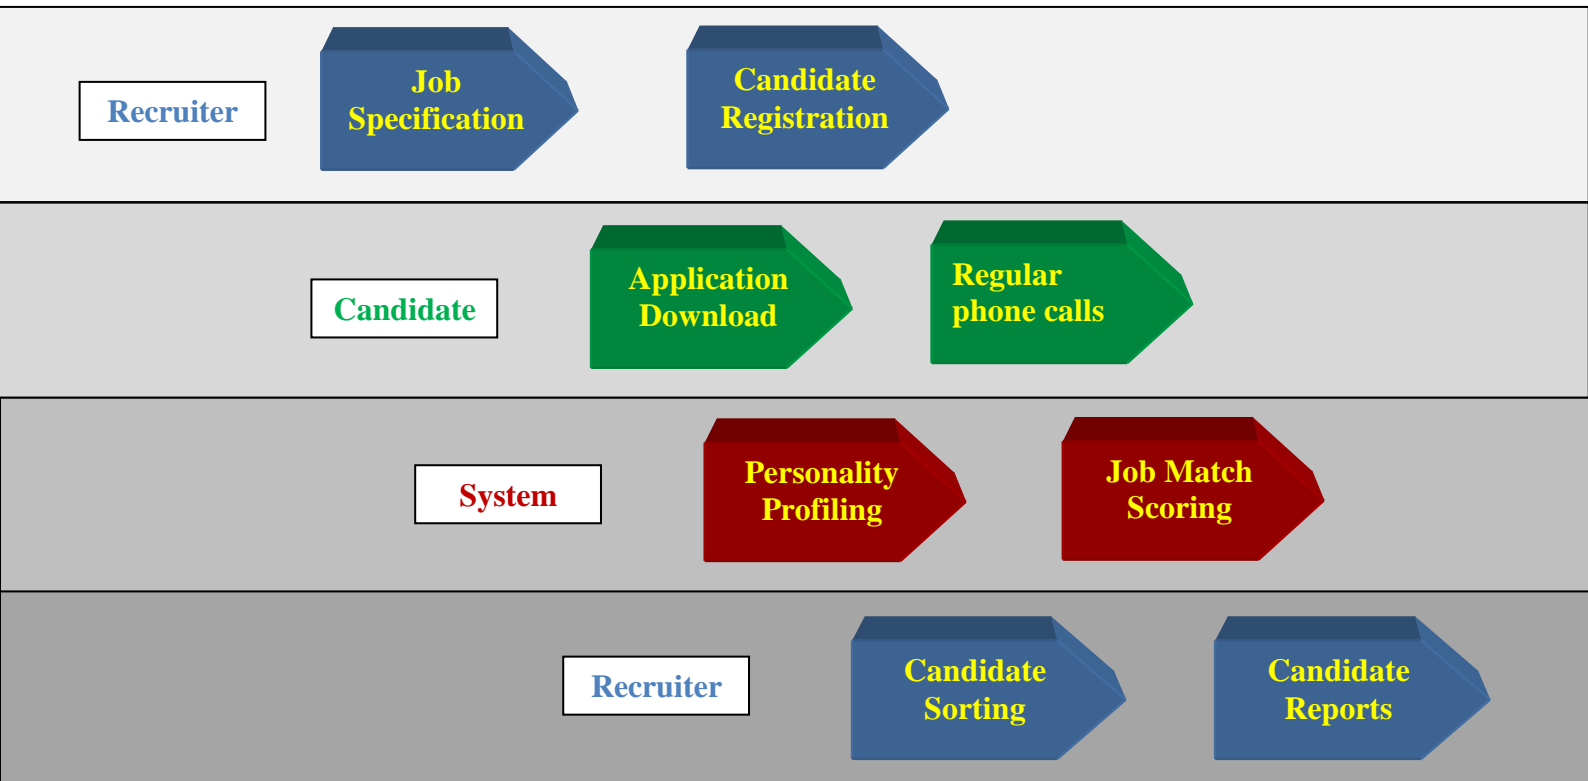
Recruiter

Job Specification

Candidate Registration

Candidate

Application Download

Regular phone calls

System

Personality Profiling

Job Match Scoring

Recruiter

Candidate Sorting

Candidate Reports